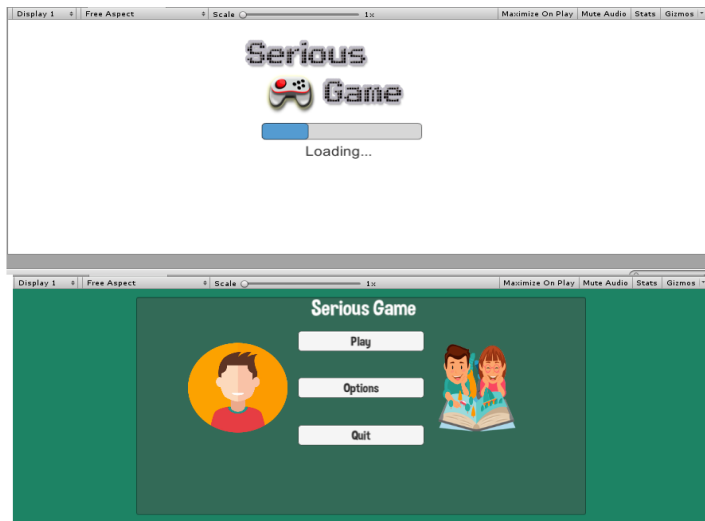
Display 1 Free Aspect Scale 1x Maximize On Play Mute Audio Stats Gizmos

Serious
Game

Loading...

Display 1 Free Aspect Scale 1x Maximize On Play Mute Audio Stats Gizmos

Serious Game

Play

Options

Quit